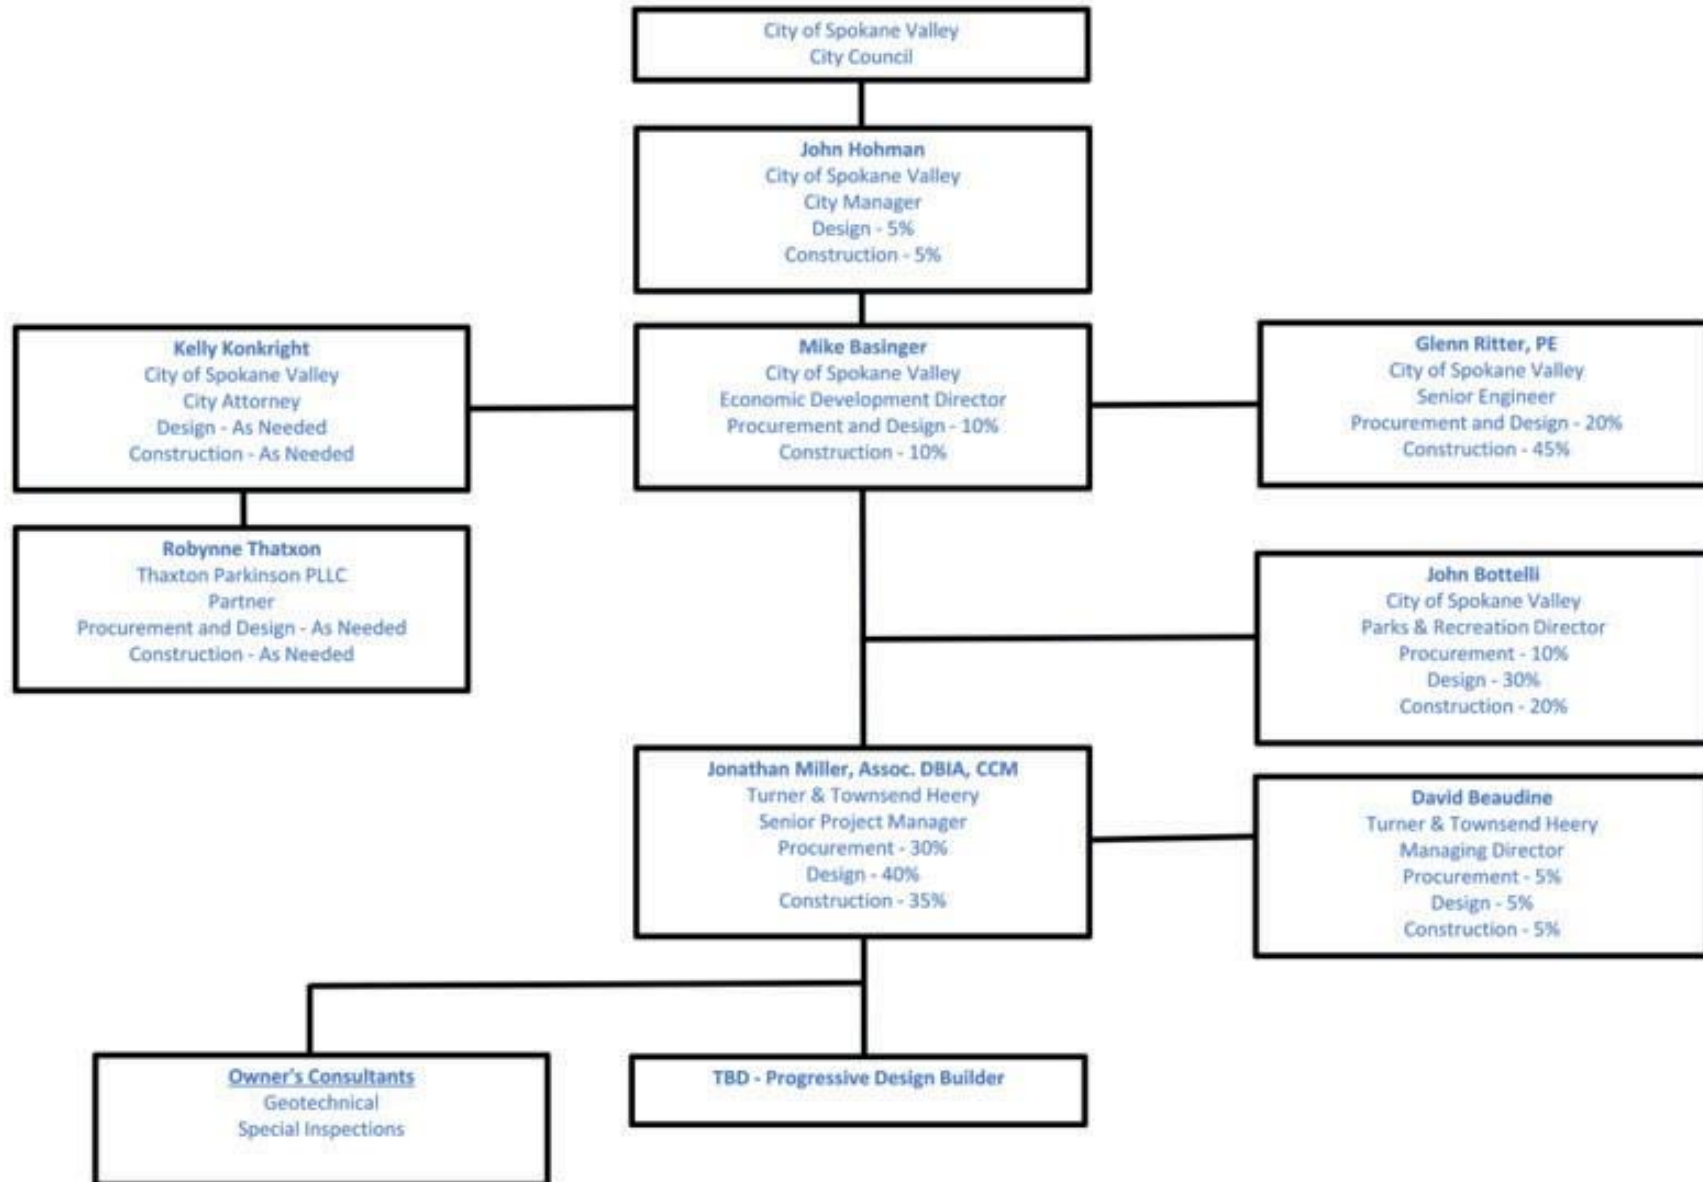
City of Spokane Valley
City Council

John Hohman
City of Spokane Valley
City Manager
Design - 5%
Construction - 5%

Kelly Konkright
City of Spokane Valley
City Attorney
Design - As Needed
Construction - As Needed

Mike Basinger
City of Spokane Valley
Economic Development Director
Procurement and Design - 10%
Construction - 10%

Glenn Ritter, PE
City of Spokane Valley
Senior Engineer
Procurement and Design - 20%
Construction - 45%

Robynne Thatxon
Thaxton Parkinson PLLC
Partner
Procurement and Design - As Needed
Construction - As Needed

John Bottelli
City of Spokane Valley
Parks & Recreation Director
Procurement - 10%
Design - 30%
Construction - 20%

Jonathan Miller, Assoc. DBIA, CCM
Turner & Townsend Heery
Senior Project Manager
Procurement - 30%
Design - 40%
Construction - 35%

David Beaudine
Turner & Townsend Heery
Managing Director
Procurement - 5%
Design - 5%
Construction - 5%

Owner's Consultants
Geotechnical
Special Inspections

TBD - Progressive Design Builder